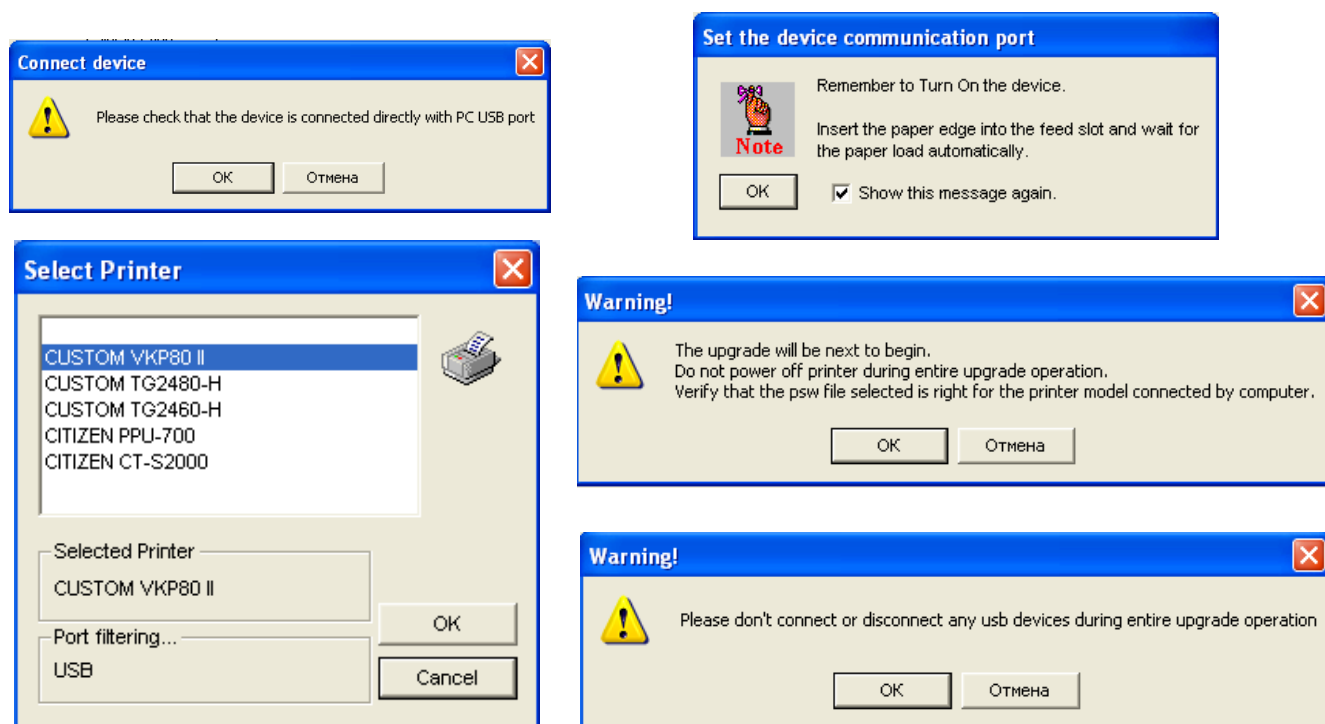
Connect device

Please check that the device is connected directly with PC USB port

OK Отмена

Set the device communication port

Note

Remember to Turn On the device.

Insert the paper edge into the feed slot and wait for the paper load automatically.

OK

Show this message again.

Select Printer

CUSTOM VKP80 II
CUSTOM TG2480-H
CUSTOM TG2460-H
CITIZEN PPU-700
CITIZEN CT-S2000

Selected Printer

CUSTOM VKP80 II

OK

Port filtering...

USB

Cancel

Warning!

The upgrade will be next to begin.
Do not power off printer during entire upgrade operation.
Verify that the psw file selected is right for the printer model connected by computer.

OK Отмена

Warning!

Please don't connect or disconnect any usb devices during entire upgrade operation

OK Отмена